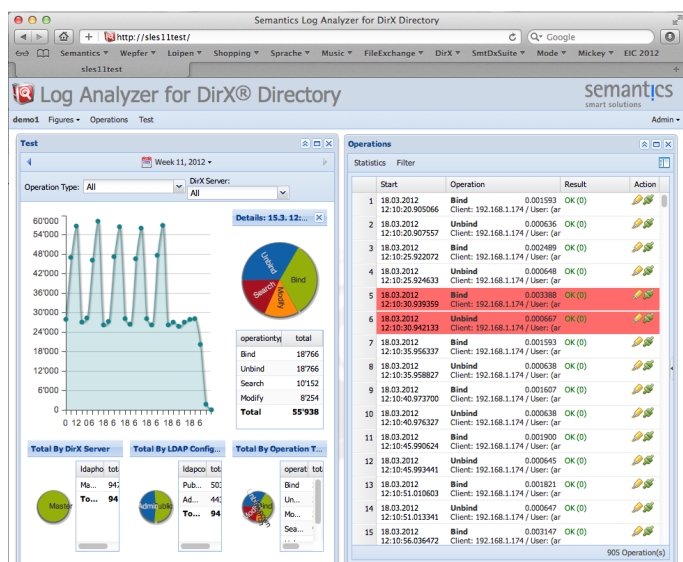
Semantics Log Analyzer for DirX Directory

http://sles11test/

Google

Semantics ▾ Wepfer ▾ Loipen ▾ Shopping ▾ Sprache ▾ Music ▾ FileExchange ▾ DirX ▾ SmtDxSuite ▾ Mode ▾ Mickey ▾ EIC 2012

sles11test

Log Analyzer for DirX® Directory

semantics
smart solutions

demo1 Figures ▾ Operations Test Admin ▾

Test

Week 11, 2012 ▾

Operation Type: All

DirX Server: All

60'000
54'000
48'000
42'000
36'000
30'000
24'000
18'000
12'000
6'000
0

0 12 06 18 06 18 06 18 06 18 06 18 06 18 06 18 06 18 06 18 06 18

Details: 15.3. 12:...

Unbind
Bind
Search
Modify

| operationty | total |
|---|---|
| Bind | 18'766 |
| Unbind | 18'766 |
| Search | 10'152 |
| Modify | 8'254 |
| Total | 55'938 |

Total By DirX Server

Master

| ldapho | tot |
|---|---|
| Ma... | 947 |
| To... | 94 |

Total By LDAP Config...

Admin Public

| ldapco | tot |
|---|---|
| Pub... | 501 |
| Ad... | 473 |
| To... | 94 |

Total By Operation T...

Unbind Bind Search Modify

| operati |
|---|
| Bind |
| Un... |
| Mo... |
| Sea... |

Operations

Statistics Filter

| | Start | Operation | Result | Action |
|---|---|---|---|---|
| 1 | 18.03.2012 12:10:20.905066 | Bind 0.001593 Client: 192.168.1.174 / User: (ar | OK (0) | |
| 2 | 18.03.2012 12:10:20.907557 | Unbind 0.000636 Client: 192.168.1.174 / User: (ar | OK (0) | |
| 3 | 18.03.2012 12:10:25.922072 | Bind 0.002489 Client: 192.168.1.174 / User: (ar | OK (0) | |
| 4 | 18.03.2012 12:10:25.924633 | Unbind 0.000648 Client: 192.168.1.174 / User: (ar | OK (0) | |
| 5 | 18.03.2012 12:10:30.939359 | Bind 0.003388 Client: 192.168.1.174 / User: (ar | OK (0) | |
| 6 | 18.03.2012 12:10:30.942133 | Unbind 0.000667 Client: 192.168.1.174 / User: (ar | OK (0) | |
| 7 | 18.03.2012 12:10:35.956337 | Bind 0.001593 Client: 192.168.1.174 / User: (ar | OK (0) | |
| 8 | 18.03.2012 12:10:35.958827 | Unbind 0.000638 Client: 192.168.1.174 / User: (ar | OK (0) | |
| 9 | 18.03.2012 12:10:40.973700 | Bind 0.001607 Client: 192.168.1.174 / User: (ar | OK (0) | |
| 10 | 18.03.2012 12:10:40.976327 | Unbind 0.000638 Client: 192.168.1.174 / User: (ar | OK (0) | |
| 11 | 18.03.2012 12:10:45.990624 | Bind 0.001900 Client: 192.168.1.174 / User: (ar | OK (0) | |
| 12 | 18.03.2012 12:10:45.993441 | Unbind 0.000645 Client: 192.168.1.174 / User: (ar | OK (0) | |
| 13 | 18.03.2012 12:10:51.010603 | Bind 0.001821 Client: 192.168.1.174 / User: (ar | OK (0) | |
| 14 | 18.03.2012 12:10:51.013341 | Unbind 0.000647 Client: 192.168.1.174 / User: (ar | OK (0) | |
| 15 | 18.03.2012 12:10:56.036472 | Bind 0.003147 Client: 192.168.1.174 / User: (ar | OK (0) | |

905 Operation(s)